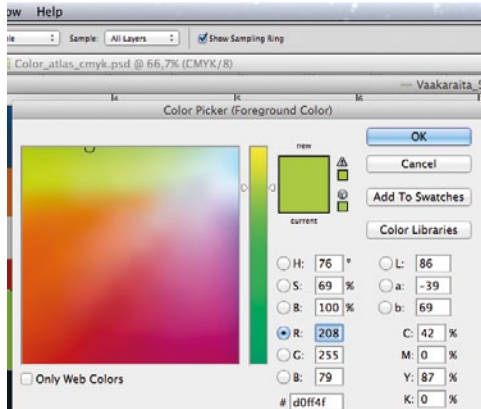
ow Help

le Sample: All Layers Show Sampling Ring

Color_atlas_cmyk.psd @ 66,7% (CMYK/8)

Vaakaraita_

Color Picker (Foreground Color)

new

current

OK

Cancel

Add To Swatches

Color Libraries

H: 76 °

S: 69 %

B: 100 %

R: 208

G: 255

B: 79

L: 86

a: -39

b: 69

C: 42 %

M: 0 %

Y: 87 %

K: 0 %

Only Web Colors

# d0ff4f